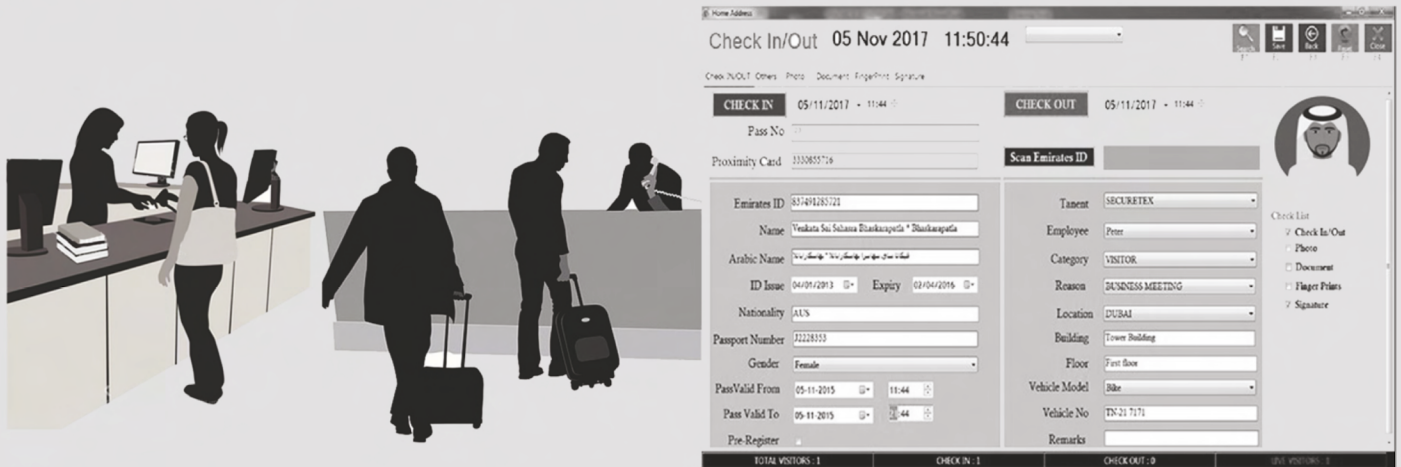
Home Address

Check In/Out 05 Nov 2017 11:50:44

Search Save Back Reset Close

Check IN/OUT Others Photo Document FingerPrint Signature

CHECK IN 05/11/2017 11:44

CHECK OUT 05/11/2017 11:44

Pass No

Proximity Card 3330655716

Scan Emirates ID

Emirates ID 834491285721

Name Venkata Sai Sahasra Bhaskarapatla * Bhaskarapatla

Arabic Name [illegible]

ID Issue 04/01/2013 Expiry 02/04/2016

Nationality AUS

Passport Number J2228353

Gender Female

PassValid From 05-11-2015 11:44

Pass Valid To 05-11-2015 11:44

Pre-Register

Tanent SECURETEX

Employee Peter

Category VISITOR

Reason BUSINESS MEETING

Location DUBAI

Building Tower Building

Floor First floor

Vehicle Model Bike

Vehicle No TN-21 7171

Remarks

Check List
Check In/Out
Photo
Document
Finger Prints
Signature

TOTAL VISITORS : 1 CHECK IN : 1 CHECK OUT : 0 LIVE VISITORS : 1